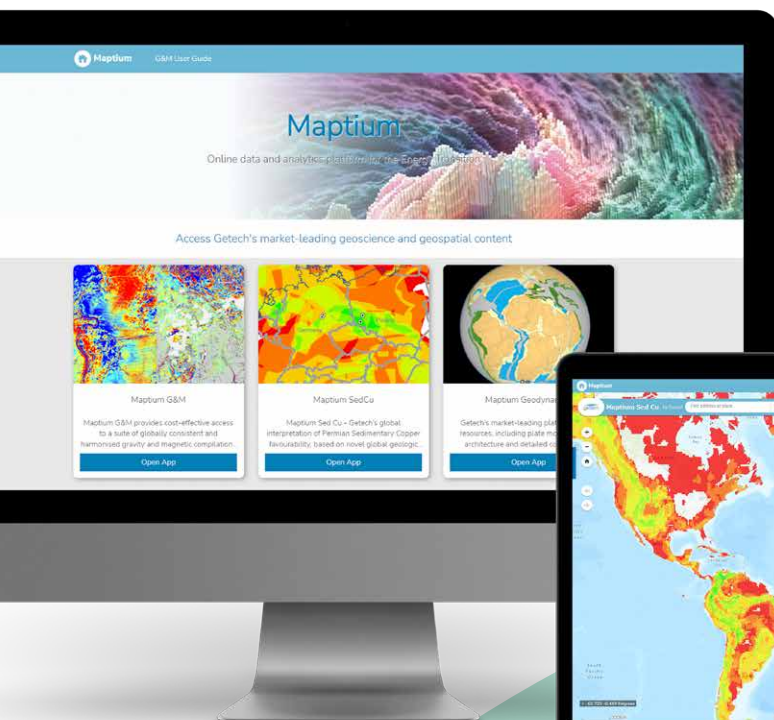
Maptium G&M User Guide

Maptium

Online data and analytics platform for the Energy Transition

Access Getech's market-leading geoscience and geospatial content

Maptium G&M

Maptium G&M provides cost-effective access to a suite of globally consistent and harmonised gravity and magnetic compilation...

Open App

Maptium SedCu

Maptium Sed Cu – Getech's global interpretation of Permian Sedimentary Copper favourability, based on novel global geologic...

Open App

Maptium Geodyna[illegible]

Getech's market-leading pla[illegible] resources, including plate m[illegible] architecture and detailed c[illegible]

Open App

Maptium

Maptium Sed Cu

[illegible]